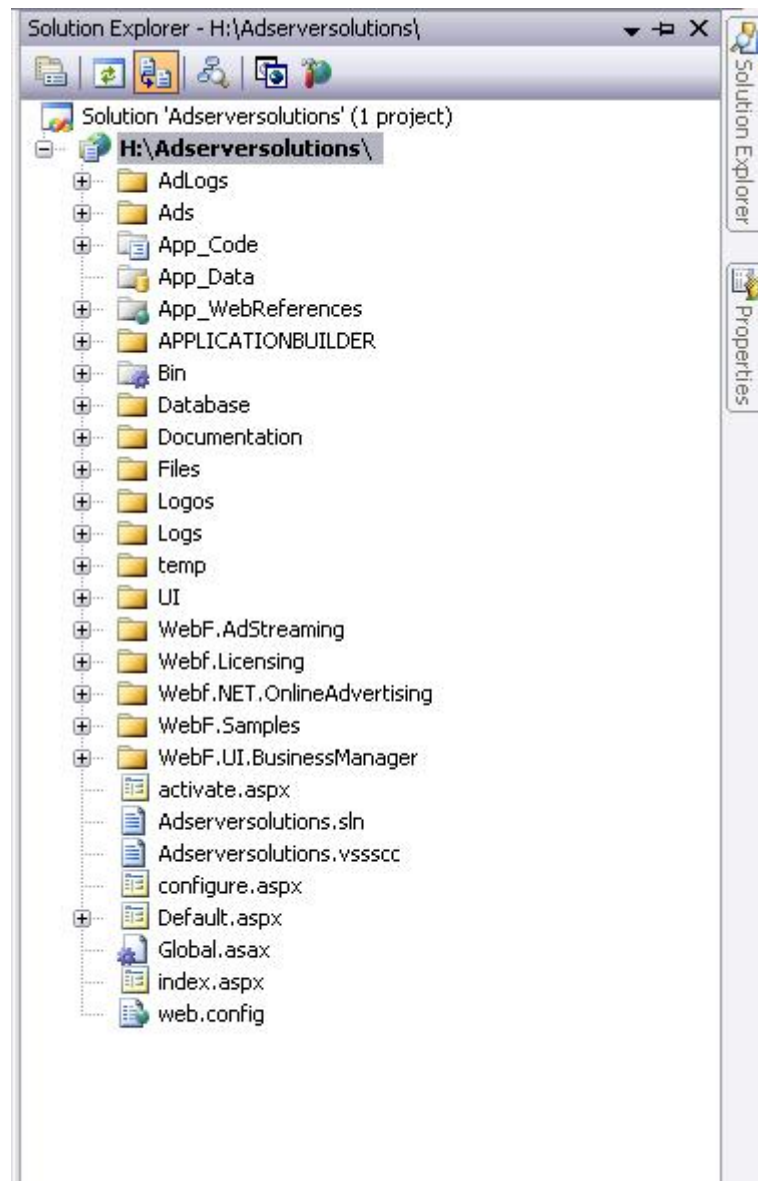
Solution Explorer - H:\Adserversolutions\

Solution 'Adserversolutions' (1 project)
H:\Adserversolutions\
AdLogs
Ads
App_Code
App_Data
App_WebReferences
APPLICATIONBUILDER
Bin
Database
Documentation
Files
Logos
Logs
temp
UI
WebF.AdStreaming
Webf.Licensing
Webf.NET.OnlineAdvertising
WebF.Samples
WebF.UI.BusinessManager
activate.aspx
Adserversolutions.sln
Adserversolutions.vssscc
configure.aspx
Default.aspx
Global.asax
index.aspx
web.config

Solution Explorer
Properties